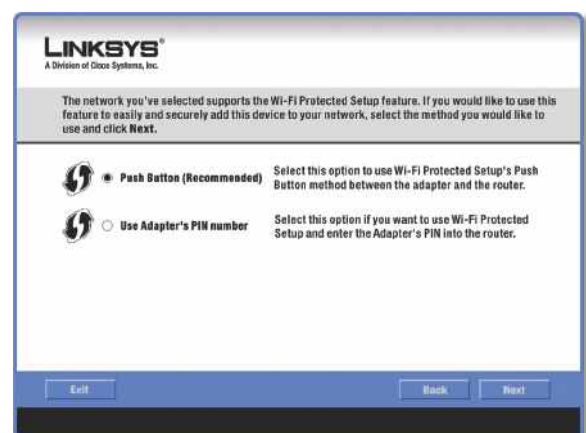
LINKSYS®
A Division of Cisco Systems, Inc.

The network you've selected supports the Wi-Fi Protected Setup feature. If you would like to use this feature to easily and securely add this device to your network, select the method you would like to use and click Next.

Push Button (Recommended)

Select this option to use Wi-Fi Protected Setup's Push Button method between the adapter and the router.

Use Adapter's PIN number

Select this option if you want to use Wi-Fi Protected Setup and enter the Adapter's PIN into the router.

Exit

Back

Next